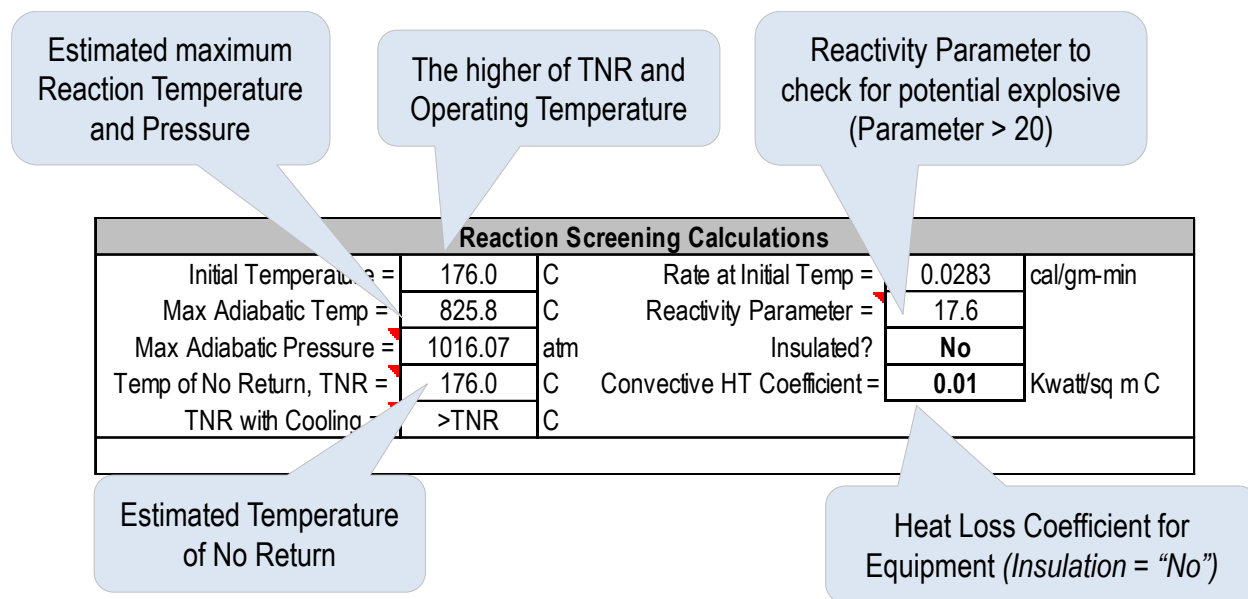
Estimated maximum Reaction Temperature and Pressure

The higher of TNR and Operating Temperature

Reactivity Parameter to check for potential explosive (Parameter > 20)

| Reaction Screening Calculations | | | | | |
|---|---|---|---|---|---|
| Initial Temperat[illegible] = | 176.0 | C | Rate at Initial Temp = | 0.0283 | cal/gm-min |
| Max Adiabatic Temp = | 825.8 | C | Reactivity Parameter = | 17.6 | |
| Max Adiabatic Pressure = | 1016.07 | atm | Insulated? | No | |
| Temp of No Return, TNR = | 176.0 | C | Convective HT Coefficient = | 0.01 | Kwatt/sq m C |
| TNR with Cooling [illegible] | >TNR | C | | | |

Estimated Temperature of No Return

Heat Loss Coefficient for Equipment (Insulation = "No")